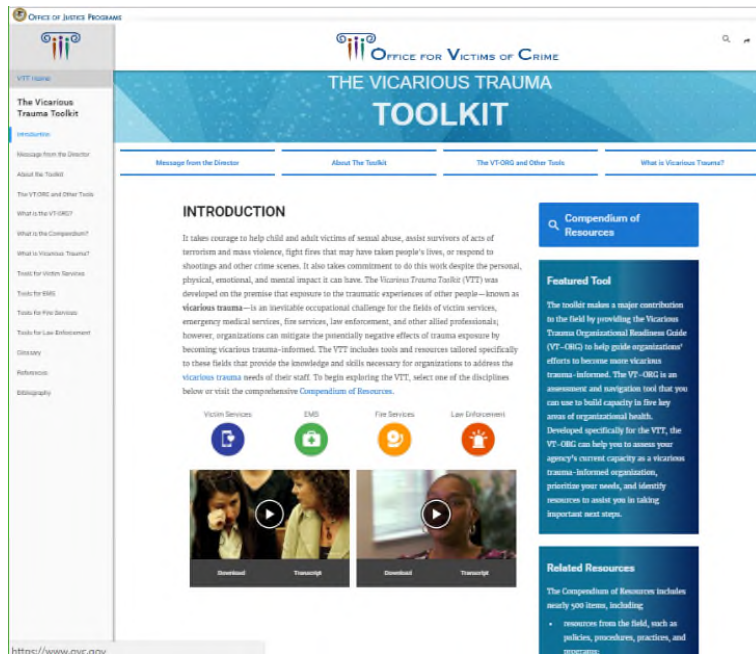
Office of Justice Programs

VTT Home

The Vicarious Trauma Toolkit

Introduction

Message from the Director

About the Toolkit

The VT-ORG and Other Tools

What is the VT-ORG?

What is the Compendium?

What is Vicarious Trauma?

Tools for Victim Services

Tools for EMS

Tools for Fire Services

Tools for Law Enforcement

Glossary

References

Bibliography

Office for Victims of Crime

THE VICARIOUS TRAUMA TOOLKIT

Message from the Director | About The Toolkit | The VT-ORG and Other Tools | What is Vicarious Trauma?

INTRODUCTION

It takes courage to help child and adult victims of sexual abuse, assist survivors of acts of terrorism and mass violence, fight fires that may have taken people's lives, or respond to shootings and other crime scenes. It also takes commitment to do this work despite the personal, physical, emotional, and mental impact it can have. The Vicarious Trauma Toolkit (VTT) was developed on the premise that exposure to the traumatic experiences of other people—known as vicarious trauma—is an inevitable occupational challenge for the fields of victim services, emergency medical services, fire services, law enforcement, and other allied professionals; however, organizations can mitigate the potentially negative effects of trauma exposure by becoming vicarious trauma–informed. The VTT includes tools and resources tailored specifically to these fields that provide the knowledge and skills necessary for organizations to address the vicarious trauma needs of their staff. To begin exploring the VTT, select one of the disciplines below or visit the comprehensive Compendium of Resources.

Victim Services | EMS | Fire Services | Law Enforcement

Download | Transcript

Download | Transcript

Compendium of Resources

Featured Tool

The toolkit makes a major contribution to the field by providing the Vicarious Trauma Organizational Readiness Guide (VT-ORG) to help guide organizations' efforts to become more vicarious trauma-informed. The VT-ORG is an assessment and navigation tool that you can use to build capacity in five key areas of organizational health. Developed specifically for the VTT, the VT-ORG can help you to assess your agency's current capacity as a vicarious trauma-informed organization, prioritize your needs, and identify resources to assist you in taking important next steps.

Related Resources

The Compendium of Resources includes nearly 500 items, including

• resources from the field, such as policies, procedures, practices, and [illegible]

https://www.ovc.gov